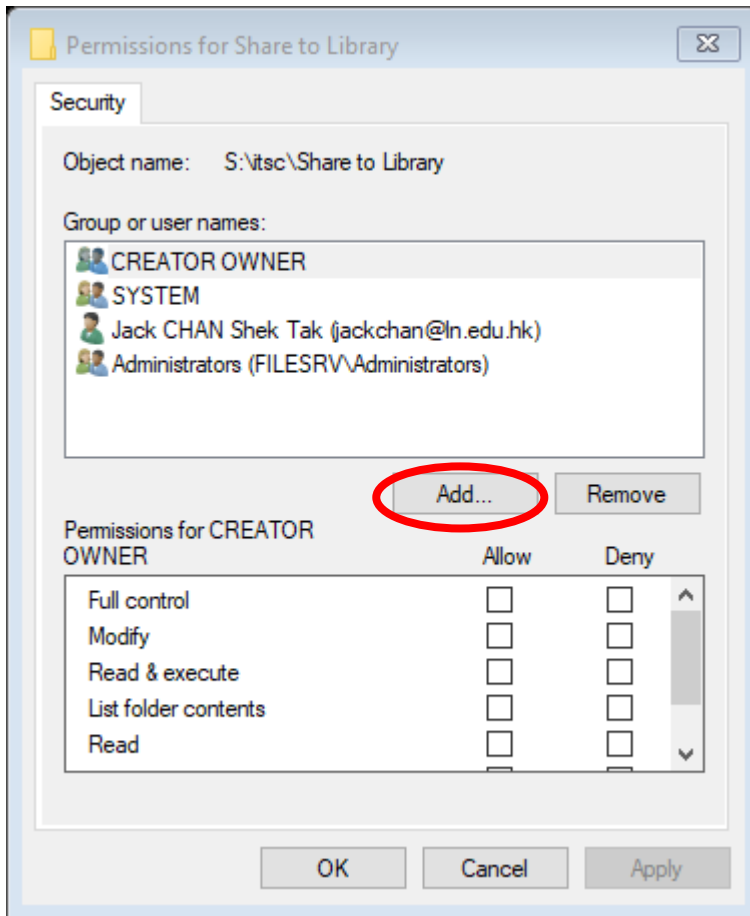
Permissions for Share to Library

Security

Object name: S:\itsc\Share to Library

Group or user names:

CREATOR OWNER
SYSTEM
Jack CHAN Shek Tak (jackchan@ln.edu.hk)
Administrators (FILESRV\Administrators)

Add...
Remove

Permissions for CREATOR OWNER

| | Allow | Deny |
|---|---|---|
| Full control | | |
| Modify | | |
| Read & execute | | |
| List folder contents | | |
| Read | | |

OK
Cancel
Apply